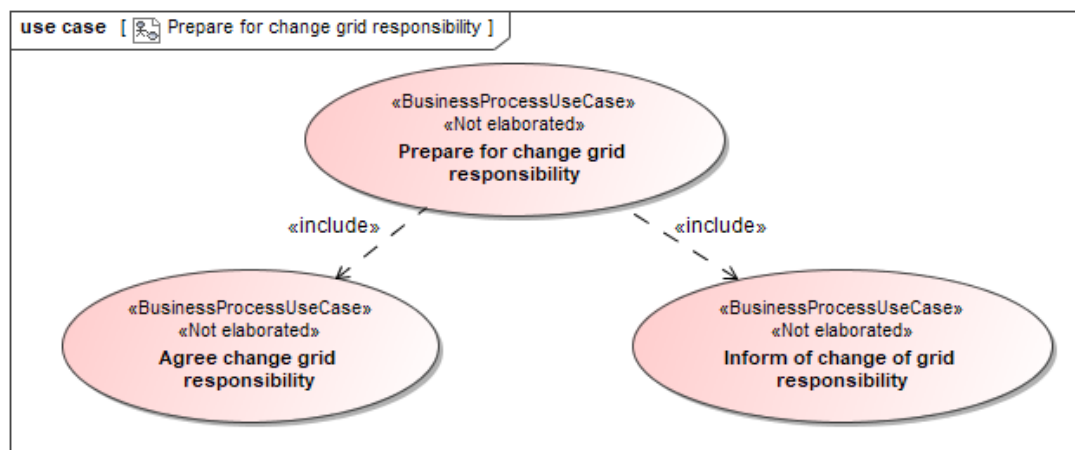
use case [ Prepare for change grid responsibility ]

«BusinessProcessUseCase»
«Not elaborated»
Prepare for change grid responsibility

«include»

«include»

«BusinessProcessUseCase»
«Not elaborated»
Agree change grid responsibility

«BusinessProcessUseCase»
«Not elaborated»
Inform of change of grid responsibility